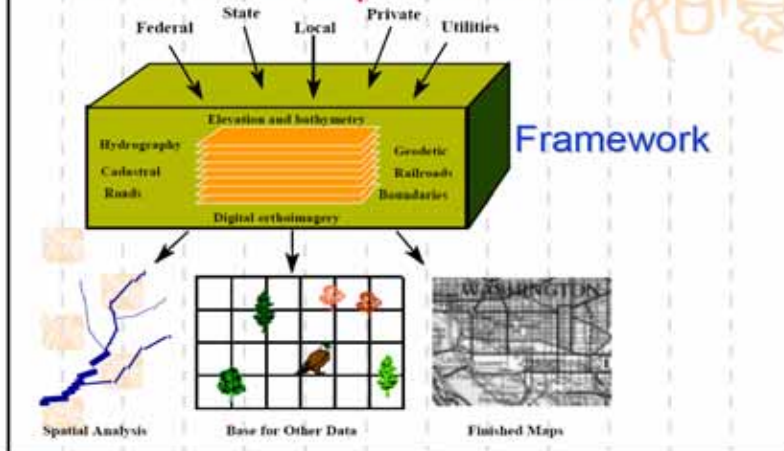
Federal
State
Local
Private
Utilities

Elevation and bathymetry
Hydrography
Cadastral
Roads
Geodetic
Railroads
Boundaries
Digital orthoimagery

Framework

WASHINGTON

Spatial Analysis
Base for Other Data
Finished Maps